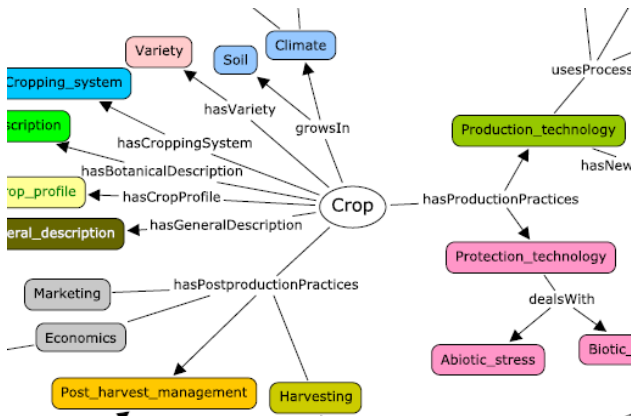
Variety
Soil
Climate
Cropping_system
scription
hasVariety
growsIn
hasCroppingSystem
hasBotanicalDescription
rop_profile
hasCropProfile
eral_description
hasGeneralDescription
Crop
usesProcess
Production_technology
hasNew
hasProductionPractices
Protection_technology
dealsWith
Abiotic_stress
Biotic_
hasPostproductionPractices
Marketing
Economics
Post_harvest_management
Harvesting